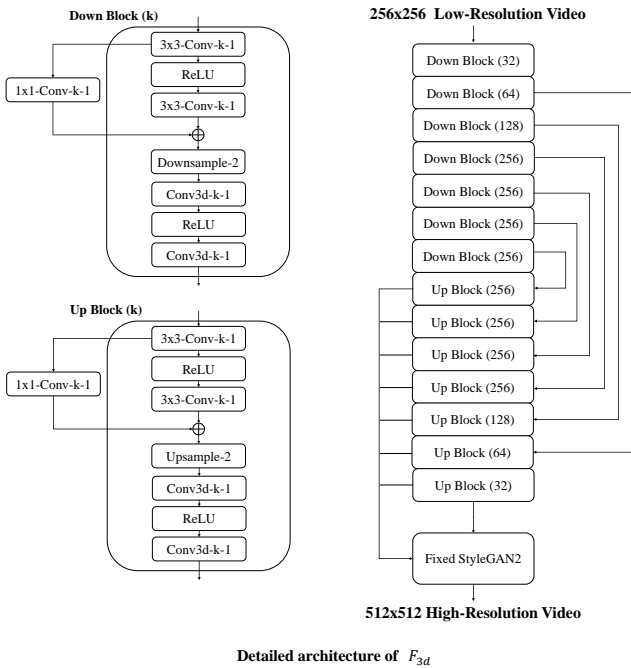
Down Block (k)

3x3-Conv-k-1

ReLU

3x3-Conv-k-1

1x1-Conv-k-1

Downsample-2

Conv3d-k-1

ReLU

Conv3d-k-1

Up Block (k)

3x3-Conv-k-1

ReLU

3x3-Conv-k-1

1x1-Conv-k-1

Upsample-2

Conv3d-k-1

ReLU

Conv3d-k-1

256x256 Low-Resolution Video

Down Block (32)

Down Block (64)

Down Block (128)

Down Block (256)

Down Block (256)

Down Block (256)

Down Block (256)

Up Block (256)

Up Block (256)

Up Block (256)

Up Block (256)

Up Block (128)

Up Block (64)

Up Block (32)

Fixed StyleGAN2

512x512 High-Resolution Video

Detailed architecture of $F_{3d}$